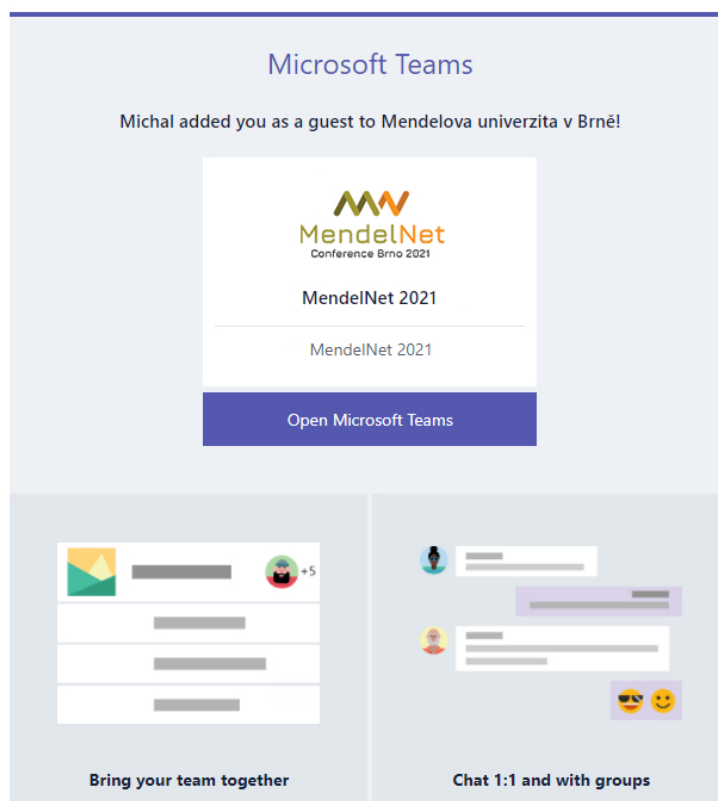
Microsoft Teams

Michal added you as a guest to Mendelova univerzita v Brně!

MendelNet
Conference Brno 2021

MendelNet 2021

MendelNet 2021

Open Microsoft Teams

+5

Bring your team together

Chat 1:1 and with groups